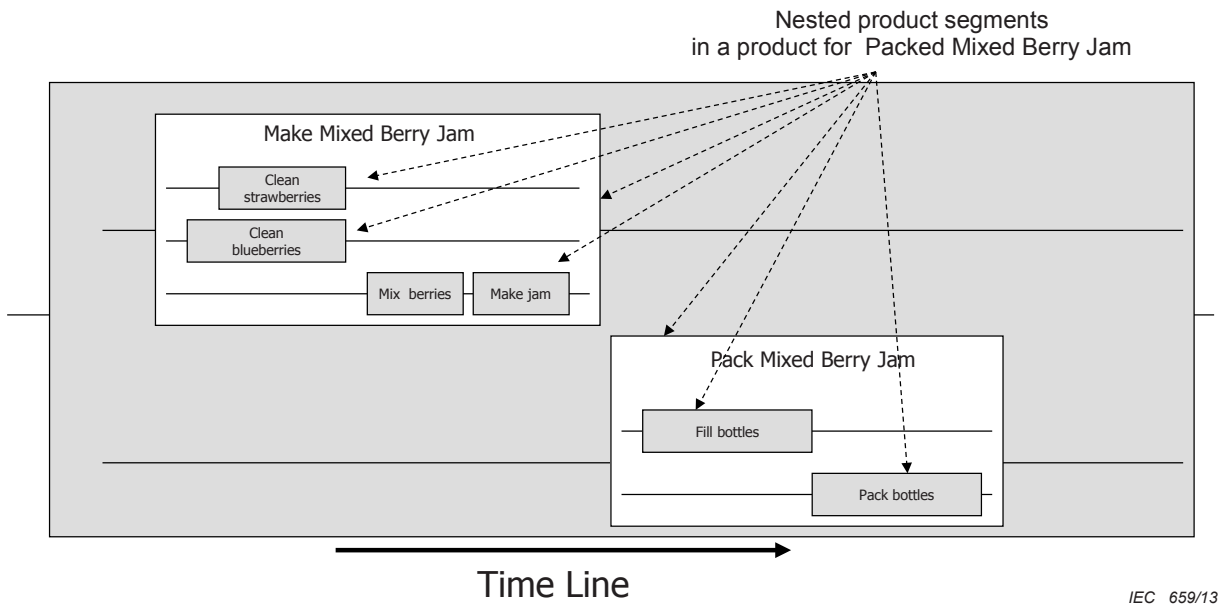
Nested product segments in a product for Packed Mixed Berry Jam

Make Mixed Berry Jam

Clean strawberries

Clean blueberries

Mix berries

Make jam

Pack Mixed Berry Jam

Fill bottles

Pack bottles

Time Line

IEC 659/13